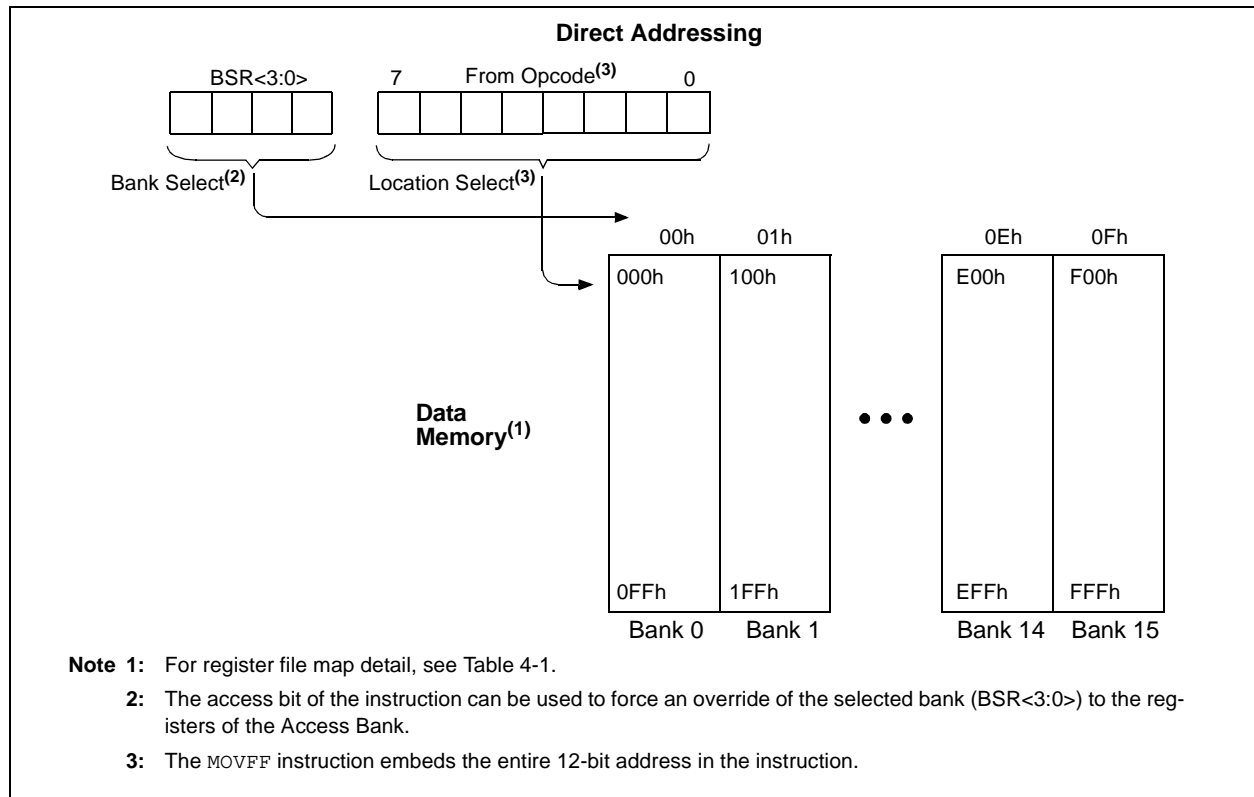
Direct Addressing

BSR<3:0>

7 From Opcode$^{(3)}$ 0

Bank Select$^{(2)}$

Location Select$^{(3)}$

00h 01h 0Eh 0Fh

000h 100h E00h F00h

Data Memory$^{(1)}$

0FFh 1FFh EFFh FFFh

Bank 0 Bank 1 Bank 14 Bank 15

Note 1: For register file map detail, see Table 4-1.

2: The access bit of the instruction can be used to force an override of the selected bank (BSR<3:0>) to the registers of the Access Bank.

3: The MOVFF instruction embeds the entire 12-bit address in the instruction.